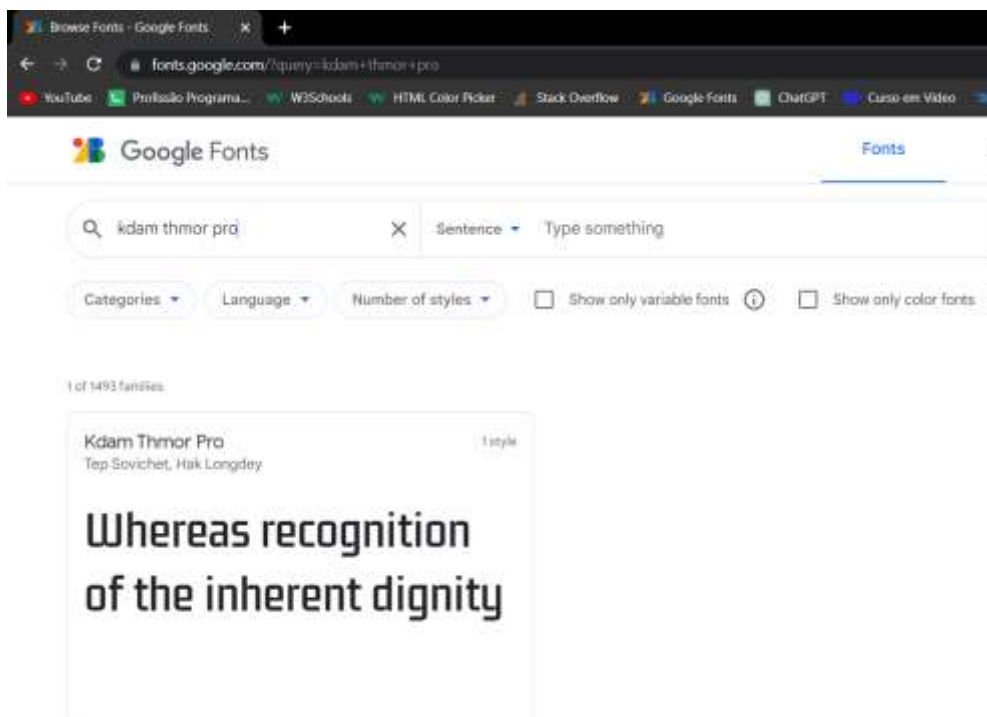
Browse Fonts - Google Fonts
fonts.google.com/?query=kdam+thmor+pro
YouTube Profissão Programa... W3Schools HTML Color Picker Stack Overflow Google Fonts ChatGPT Curso em Vídeo

Google Fonts
Fonts

kdam thmor pro
Sentence
Type something

Categories
Language
Number of styles
Show only variable fonts
Show only color fonts

1 of 1493 families

Kdam Thmor Pro
1 style
Tep Sovichet, Hak Longdey

Whereas recognition of the inherent dignity